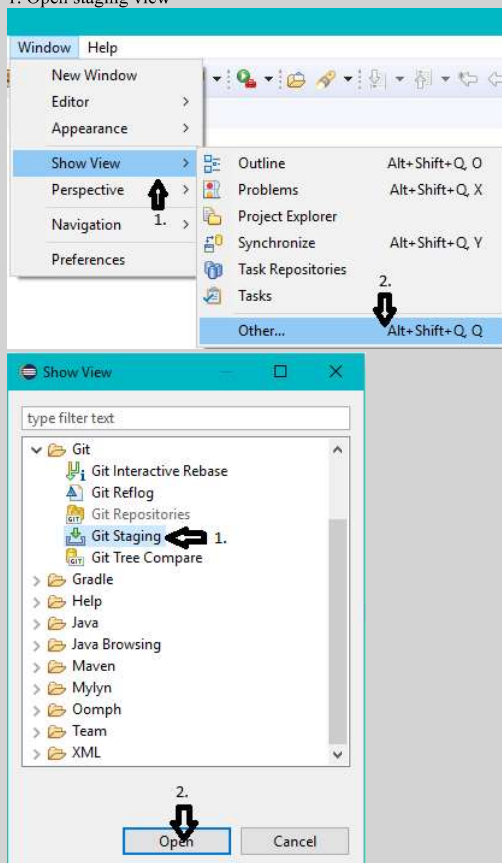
1. Open staging view

Window Help

New Window
Editor
Appearance
Show View
Perspective
Navigation
Preferences

1.

Outline Alt+Shift+Q, O
Problems Alt+Shift+Q, X
Project Explorer
Synchronize Alt+Shift+Q, Y
Task Repositories
Tasks
2.
Other... Alt+Shift+Q, Q

Show View

type filter text

Git
Git Interactive Rebase
Git Reflog
Git Repositories
Git Staging 1.
Git Tree Compare
Gradle
Help
Java
Java Browsing
Maven
Mylyn
Oomph
Team
XML

2.
Open Cancel